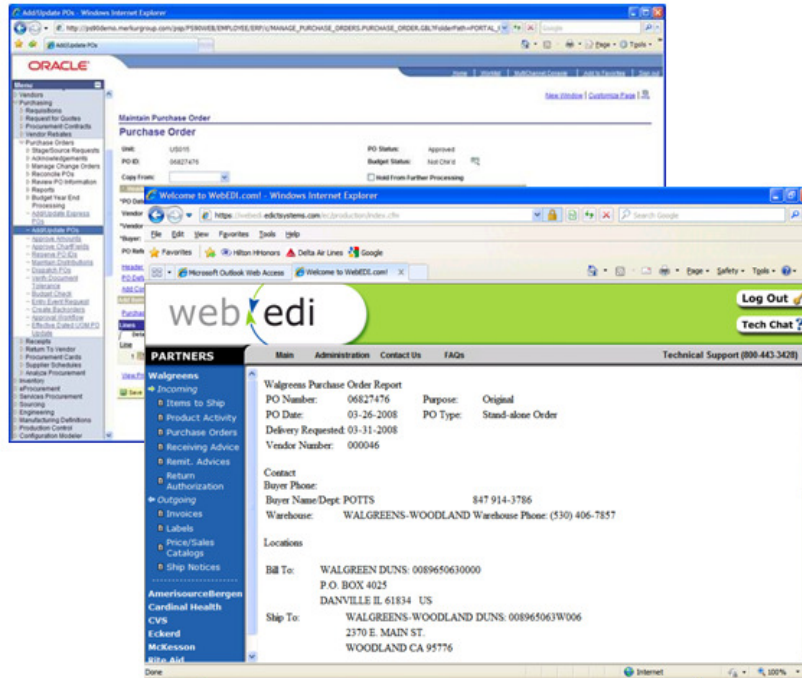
Add/Update POs - Windows Internet Explorer

http://ps90demo.merkurgroup.com/psp/PS90WEB/EMPLOYEE/ERP/c/MANAGE_PURCHASE_ORDERS.PURCHASE_ORDER.GBL?FolderPath=PORTAL_I

Add/Update POs

ORACLE

Home | Worklist | MultiChannel Console | Add to Favorites | Sign out

New Window | Customize Page

Menu
Vendors
Purchasing
Requisitions
Request for Quotes
Procurement Contracts
Vendor Rebates
Purchase Orders
Stage/Source Requests
Acknowledgements
Manage Change Orders
Reconcile POs
Review PO Information
Reports
Budget Year End Processing
Add/Update Express POs
Add/Update POs
Approve Amounts
Approve ChartFields
Reserve PO IDs
Maintain Distributions
Dispatch POs
Verify Document Tolerance
Budget Check
Entry Event Request
Create Backorders
Approval Workflow
Effective Dated UOM PO Update
Receipts
Return To Vendor
Procurement Cards
Supplier Schedules
Analyze Procurement
Inventory
eProcurement
Services Procurement
Sourcing
Engineering
Manufacturing Definitions
Production Control
Configuration Modeler

Maintain Purchase Order
Purchase Order

Unit: US015
PO ID: 06827476
Copy From:
PO Status: Approved
Budget Status: Not Chk'd
Hold From Further Processing

Welcome to WebEDI.com! - Windows Internet Explorer

https://webedi.edictsystems.com/ec/production/index.cfm

File Edit View Favorites Tools Help

Favorites Hilton HHonors Delta Air Lines Google

Microsoft Outlook Web Access Welcome to WebEDI.com!

Page Safety Tools

web edi

Log Out
Tech Chat

PARTNERS
Main Administration Contact Us FAQs
Technical Support (800-443-3428)

Walgreens
Incoming
Items to Ship
Product Activity
Purchase Orders
Receiving Advice
Remit. Advices
Return Authorization
Outgoing
Invoices
Labels
Price/Sales Catalogs
Ship Notices

AmerisourceBergen
Cardinal Health
CVS
Eckerd
McKesson
Rite Aid

Walgreens Purchase Order Report
PO Number: 06827476 Purpose: Original
PO Date: 03-26-2008 PO Type: Stand-alone Order
Delivery Requested: 03-31-2008
Vendor Number: 000046

Contact
Buyer Phone:
Buyer Name/Dept: POTTS 847 914-3786
Warehouse: WALGREENS-WOODLAND Warehouse Phone: (530) 406-7857

Locations

Bill To: WALGREEN DUNS: 0089650630000
P.O. BOX 4025
DANVILLE IL 61834 US

Ship To: WALGREENS-WOODLAND DUNS: 008965063W006
2370 E. MAIN ST.
WOODLAND CA 95776

Done
Internet
100%